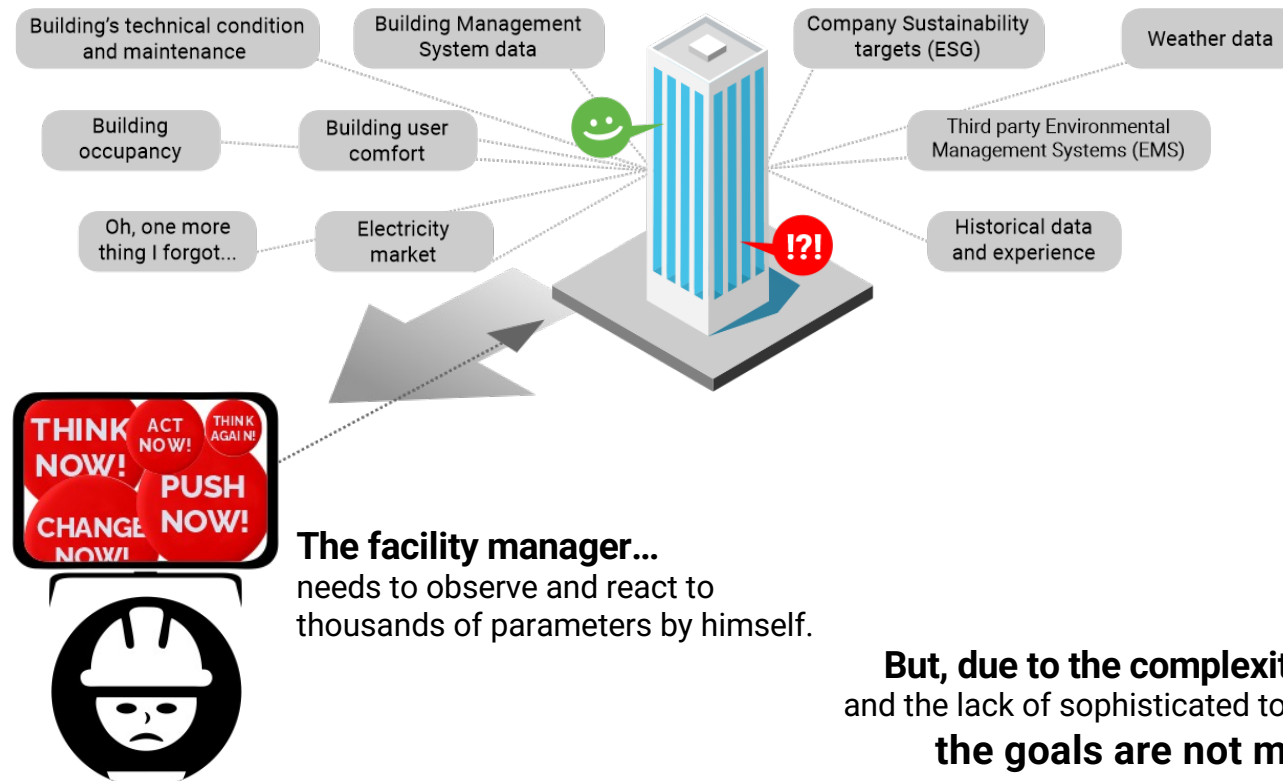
Building's technical condition and maintenance

Building Management System data

Company Sustainability targets (ESG)

Weather data

Building occupancy

Building user comfort

Third party Environmental Management Systems (EMS)

Oh, one more thing I forgot...

Electricity market

Historical data and experience

!?!

THINK NOW!

ACT NOW!

THINK AGAIN!

PUSH NOW!

CHANGE NOW!

The facility manager...
needs to observe and react to thousands of parameters by himself.

But, due to the complexit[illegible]
and the lack of sophisticated to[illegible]
the goals are not m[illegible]